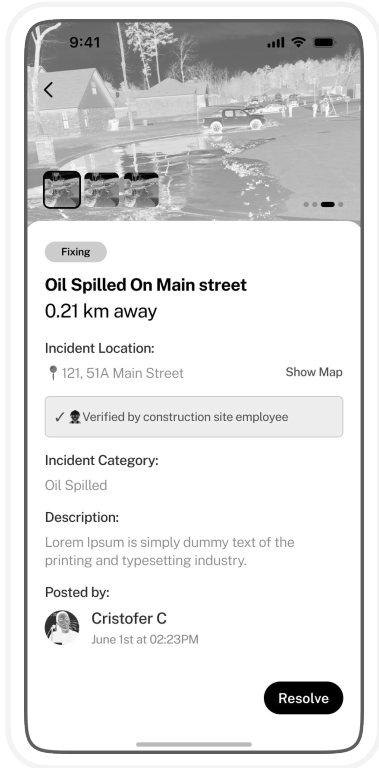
9:41

Fixing

Oil Spilled On Main street

0.21 km away

Incident Location:

121, 51A Main Street

Show Map

✓ Verified by construction site employee

Incident Category:

Oil Spilled

Description:

Lorem Ipsum is simply dummy text of the printing and typesetting industry.

Posted by:

Cristofer C

June 1st at 02:23PM

Resolve